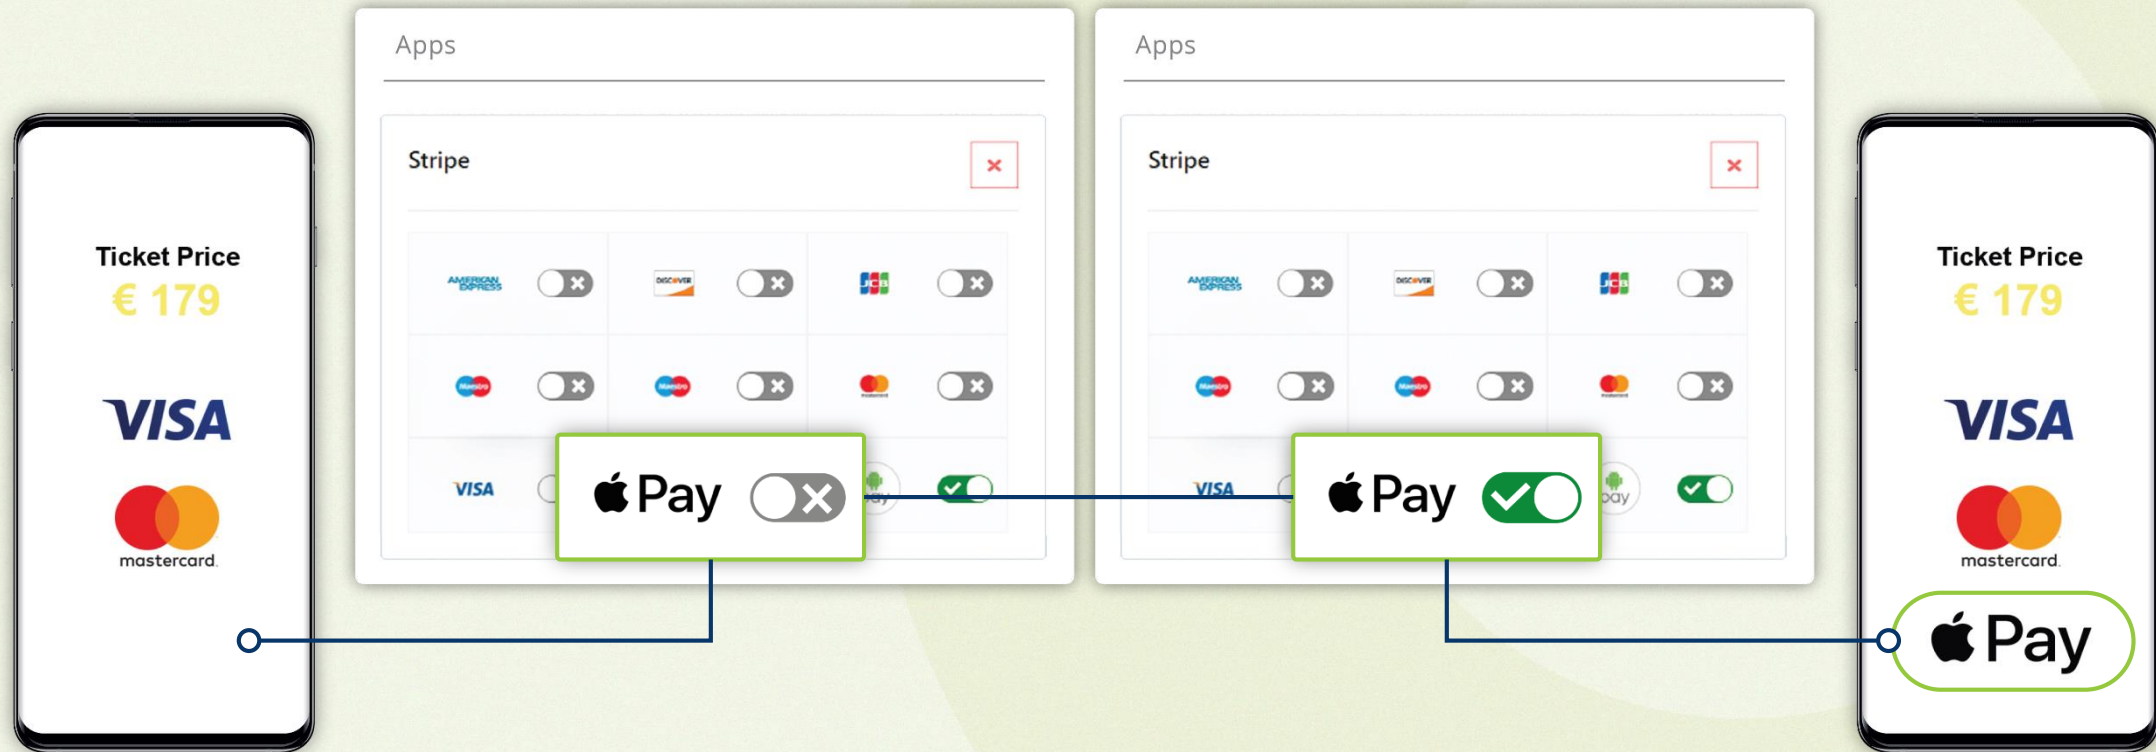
Ticket Price
€ 179

VISA

mastercard

Apps

Stripe

AMERICAN EXPRESS

DISCOVER

JCB

Maestro

Maestro

VISA

Pay

Apps

Stripe

AMERICAN EXPRESS

DISCOVER

JCB

Maestro

Maestro

VISA

Pay

Ticket Price
€ 179

VISA

mastercard

Pay